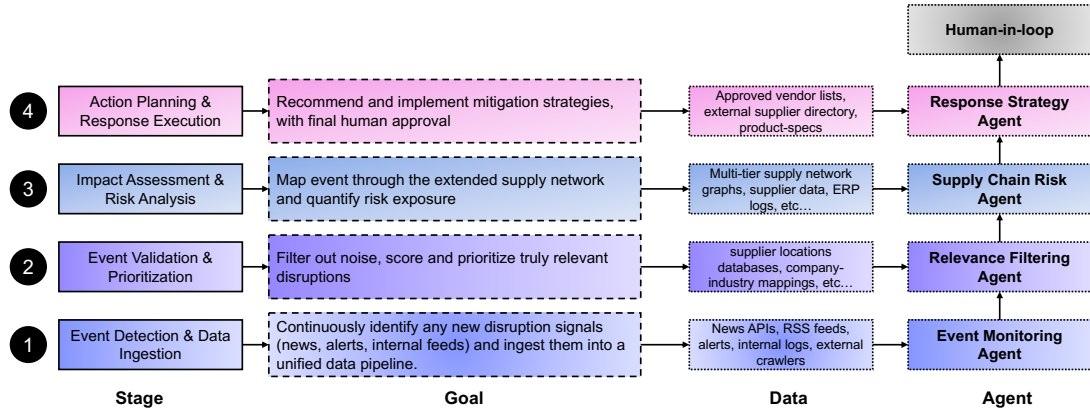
Human-in-loop

4 Action Planning & Response Execution

Recommend and implement mitigation strategies, with final human approval

Approved vendor lists, external supplier directory, product-specs

Response Strategy Agent

3 Impact Assessment & Risk Analysis

Map event through the extended supply network and quantify risk exposure

Multi-tier supply network graphs, supplier data, ERP logs, etc…

Supply Chain Risk Agent

2 Event Validation & Prioritization

Filter out noise, score and prioritize truly relevant disruptions

supplier locations databases, company-industry mappings, etc…

Relevance Filtering Agent

1 Event Detection & Data Ingestion

Continuously identify any new disruption signals (news, alerts, internal feeds) and ingest them into a unified data pipeline.

News APIs, RSS feeds, alerts, internal logs, external crawlers

Event Monitoring Agent

Stage

Goal

Data

Agent